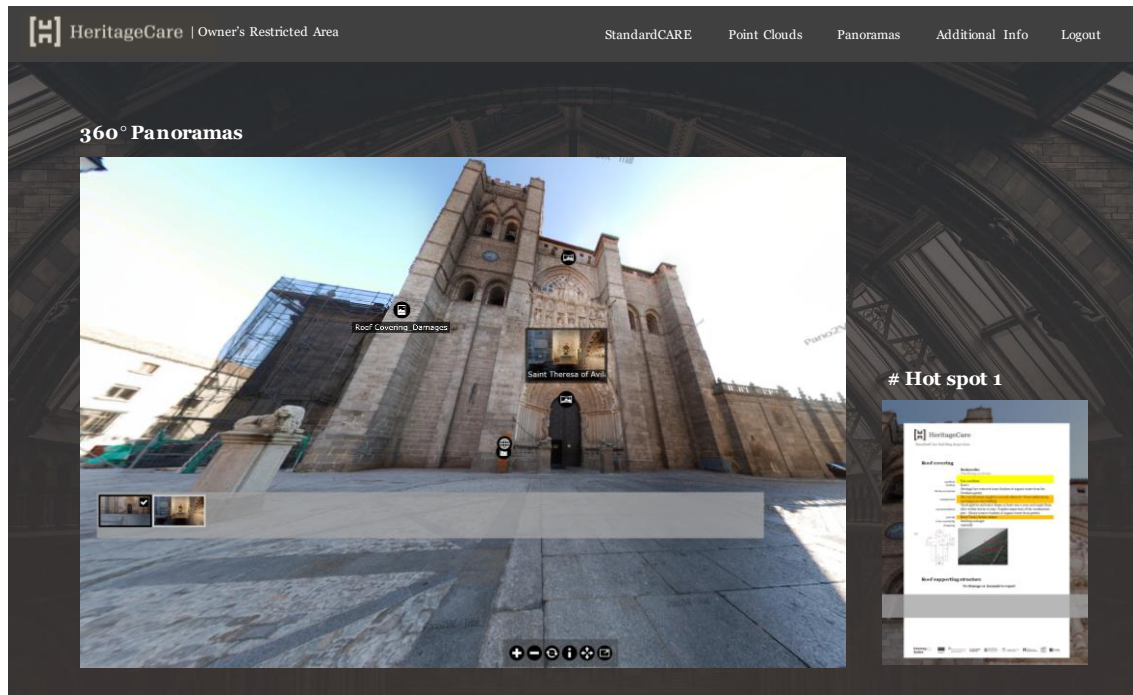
HeritageCare | Owner's Restricted Area

StandardCARE Point Clouds Panoramas Additional Info Logout

360° Panoramas

Roof Covering_Damages

Saint Theresa of Avil

Pano2V

# Hot spot 1

HeritageCare

Roof covering

Roof supporting structure